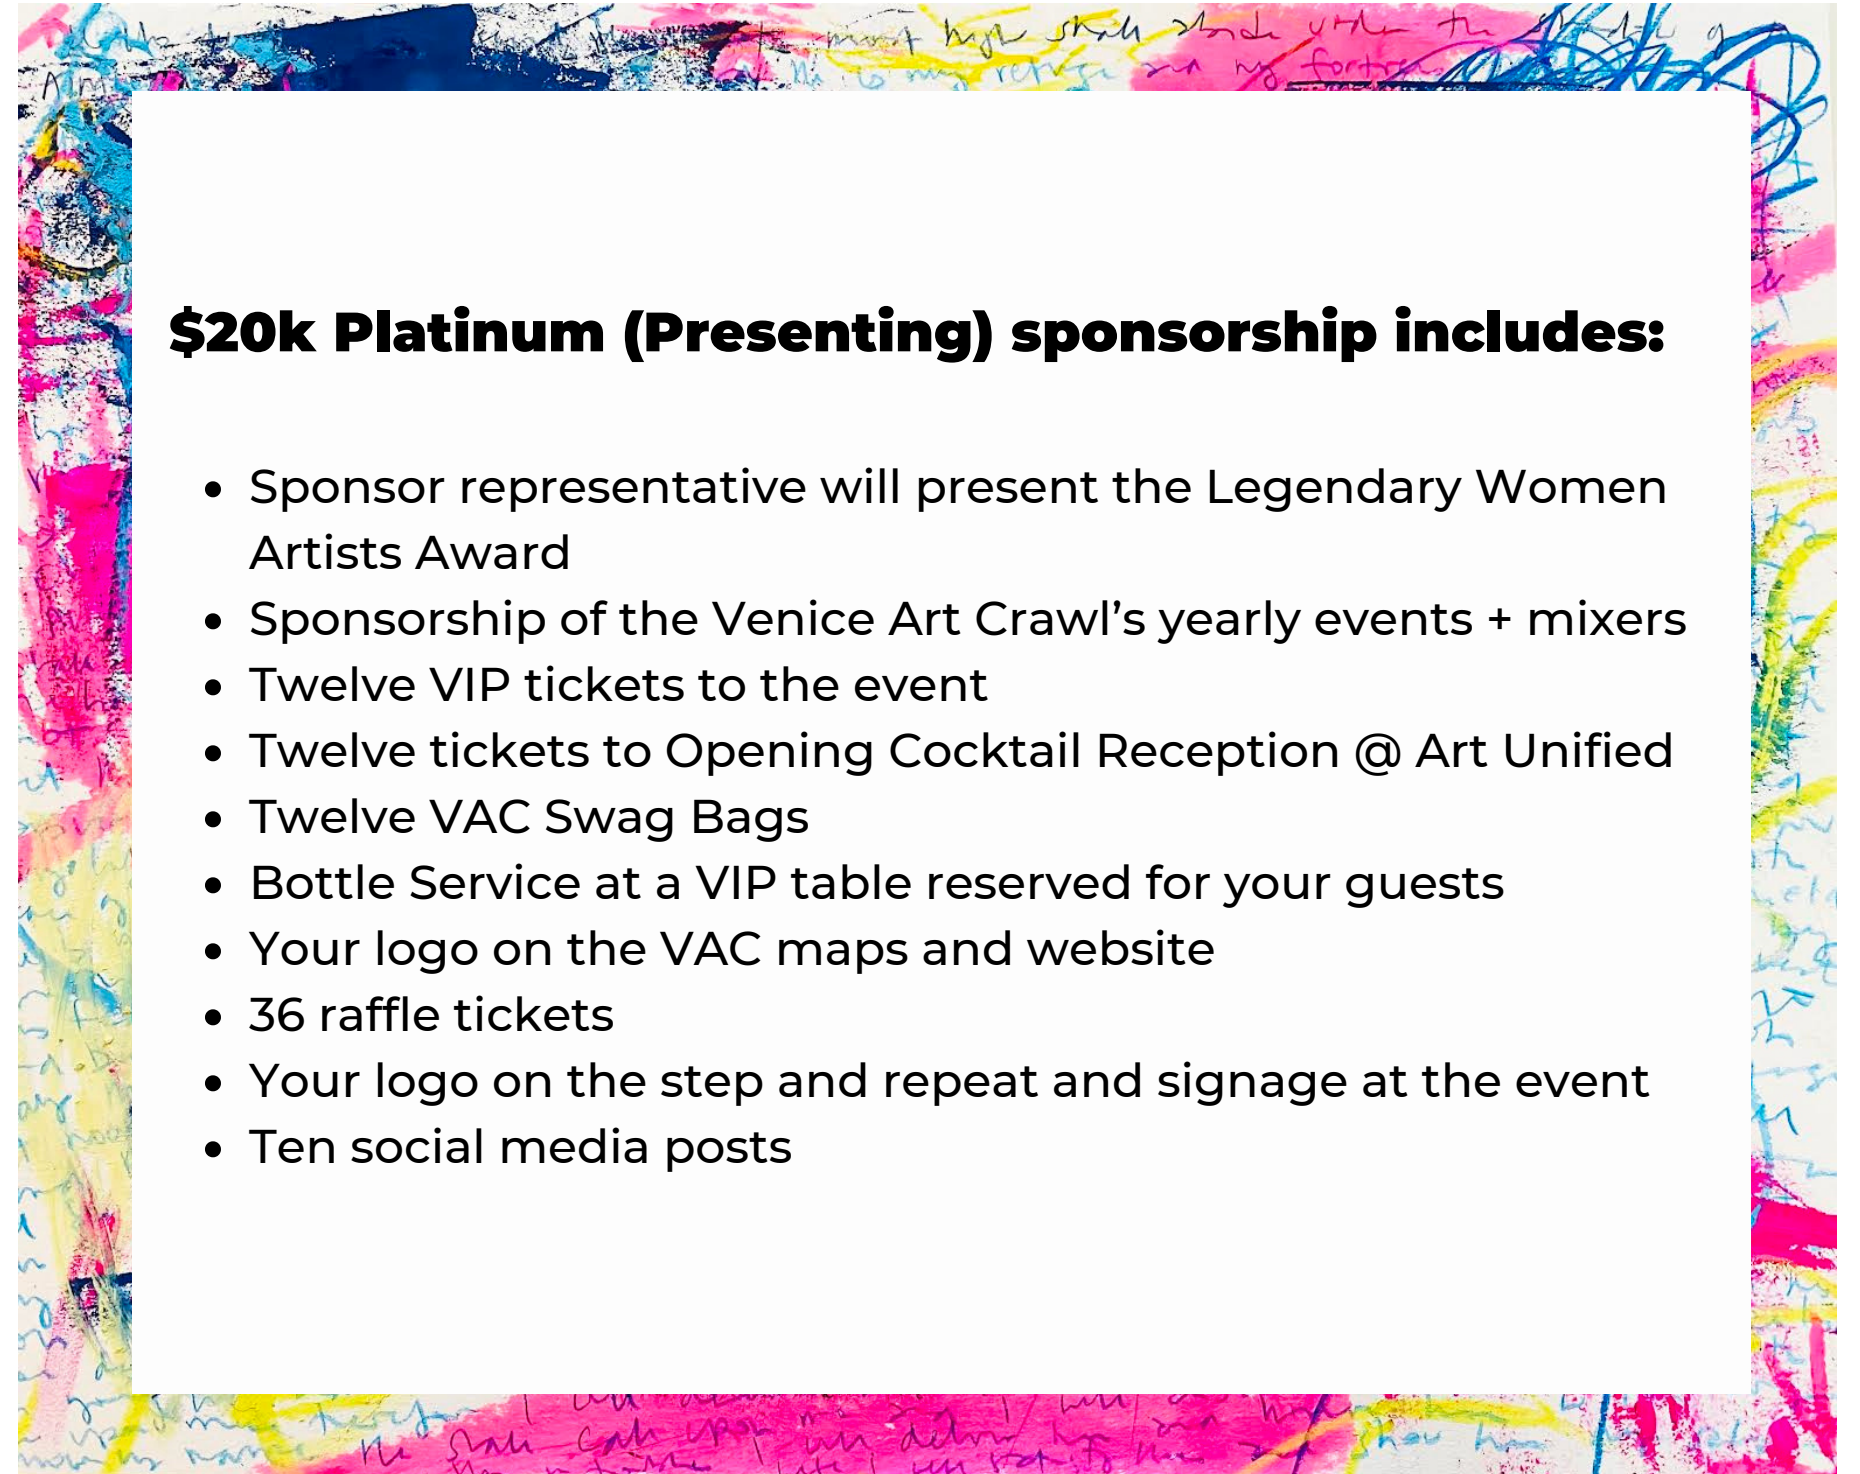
$20k Platinum (Presenting) sponsorship includes:

- Sponsor representative will present the Legendary Women Artists Award
- Sponsorship of the Venice Art Crawl's yearly events + mixers
- Twelve VIP tickets to the event
- Twelve tickets to Opening Cocktail Reception @ Art Unified
- Twelve VAC Swag Bags
- Bottle Service at a VIP table reserved for your guests
- Your logo on the VAC maps and website
- 36 raffle tickets
- Your logo on the step and repeat and signage at the event
- Ten social media posts